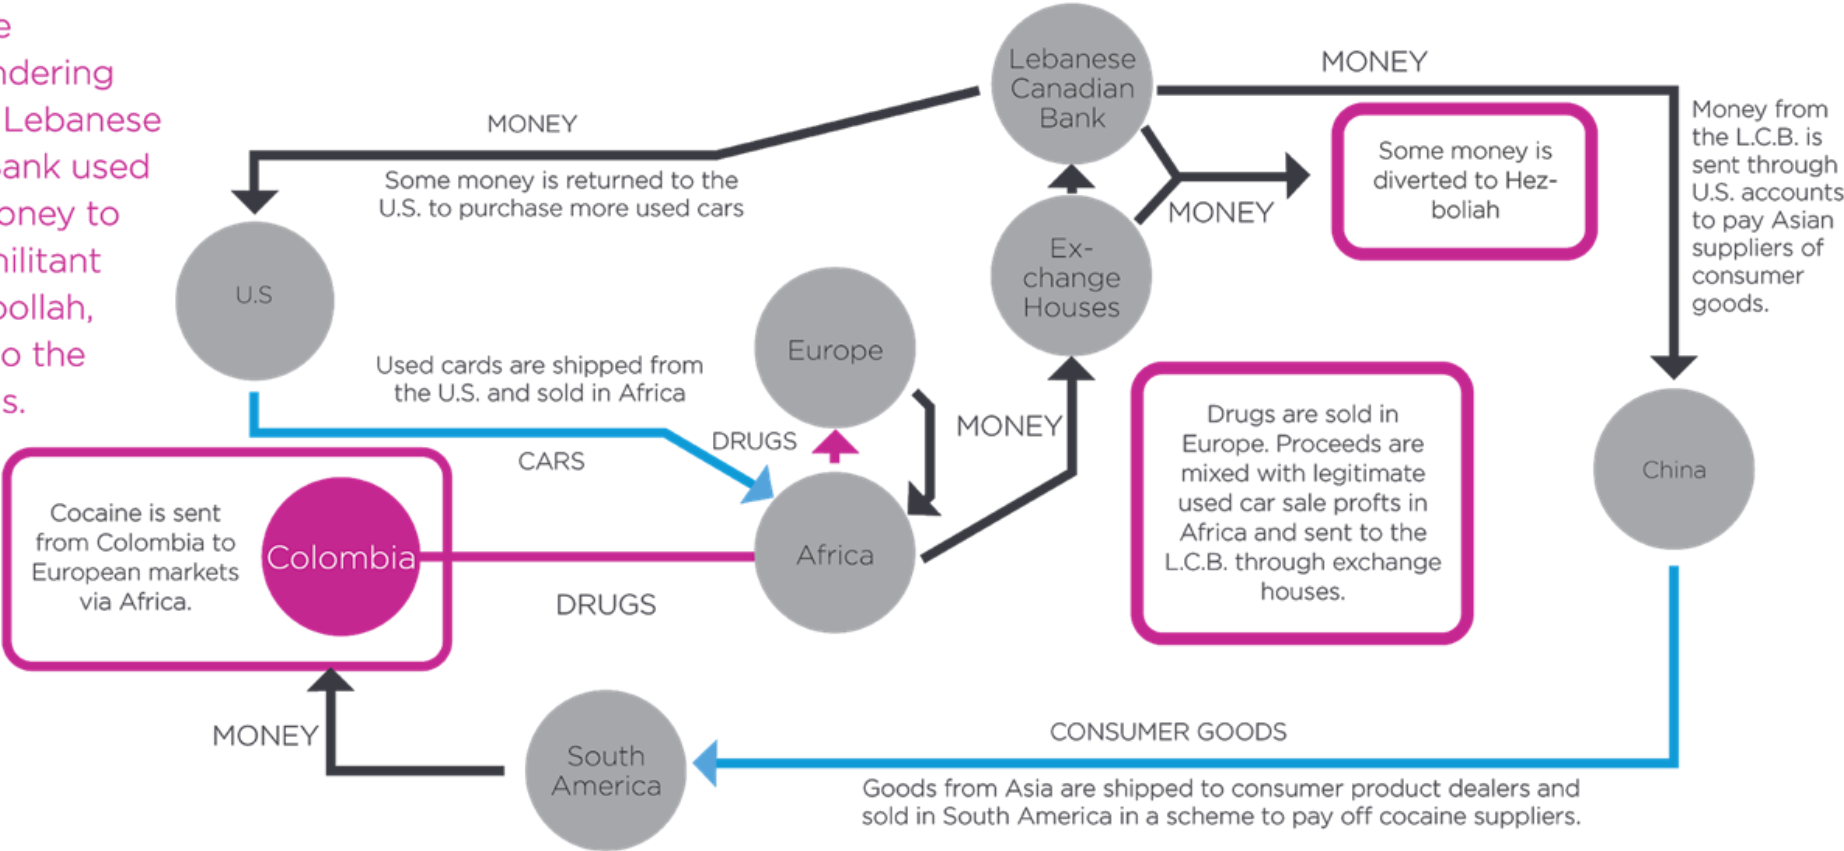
e
ndering
Lebanese
ank used
oney to
nilitant
bollah,
o the
s.

Lebanese Canadian Bank

MONEY

MONEY

Some money is returned to the U.S. to purchase more used cars

U.S

MONEY

Some money is diverted to Hezboliah

Money from the L.C.B. is sent through U.S. accounts to pay Asian suppliers of consumer goods.

Ex-change Houses

Europe

Used cards are shipped from the U.S. and sold in Africa

MONEY

Drugs are sold in Europe. Proceeds are mixed with legitimate used car sale profts in Africa and sent to the L.C.B. through exchange houses.

DRUGS

CARS

China

Cocaine is sent from Colombia to European markets via Africa.

Colombia

Africa

DRUGS

MONEY

South America

CONSUMER GOODS

Goods from Asia are shipped to consumer product dealers and sold in South America in a scheme to pay off cocaine suppliers.